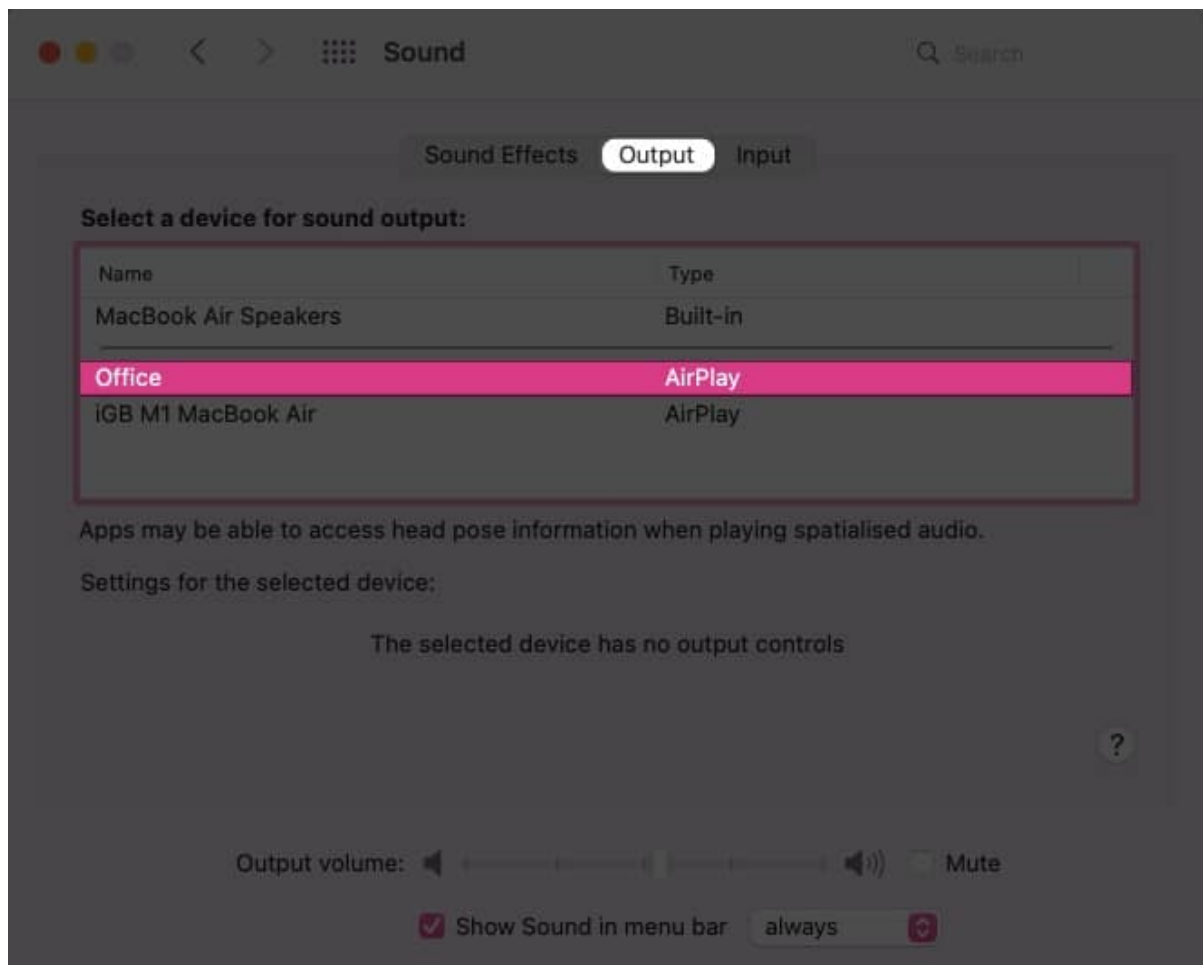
Sound

Search

Sound Effects Output Input

Select a device for sound output:

| Name | Type |
|---|---|
| MacBook Air Speakers | Built-in |
| Office | AirPlay |
| iGB M1 MacBook Air | AirPlay |

Apps may be able to access head pose information when playing spatialised audio.

Settings for the selected device:

The selected device has no output controls

?

Output volume: Mute

Show Sound in menu bar always